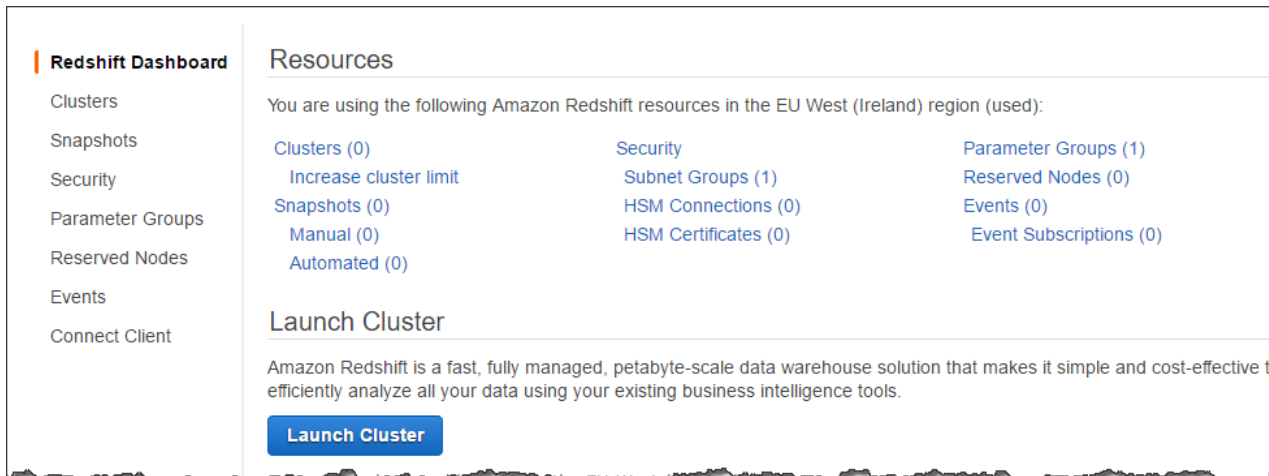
Redshift Dashboard
Clusters
Snapshots
Security
Parameter Groups
Reserved Nodes
Events
Connect Client

Resources

You are using the following Amazon Redshift resources in the EU West (Ireland) region (used):

Clusters (0)
Increase cluster limit
Snapshots (0)
Manual (0)
Automated (0)

Security
Subnet Groups (1)
HSM Connections (0)
HSM Certificates (0)

Parameter Groups (1)
Reserved Nodes (0)
Events (0)
Event Subscriptions (0)

Launch Cluster

Amazon Redshift is a fast, fully managed, petabyte-scale data warehouse solution that makes it simple and cost-effective t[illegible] efficiently analyze all your data using your existing business intelligence tools.

Launch Cluster